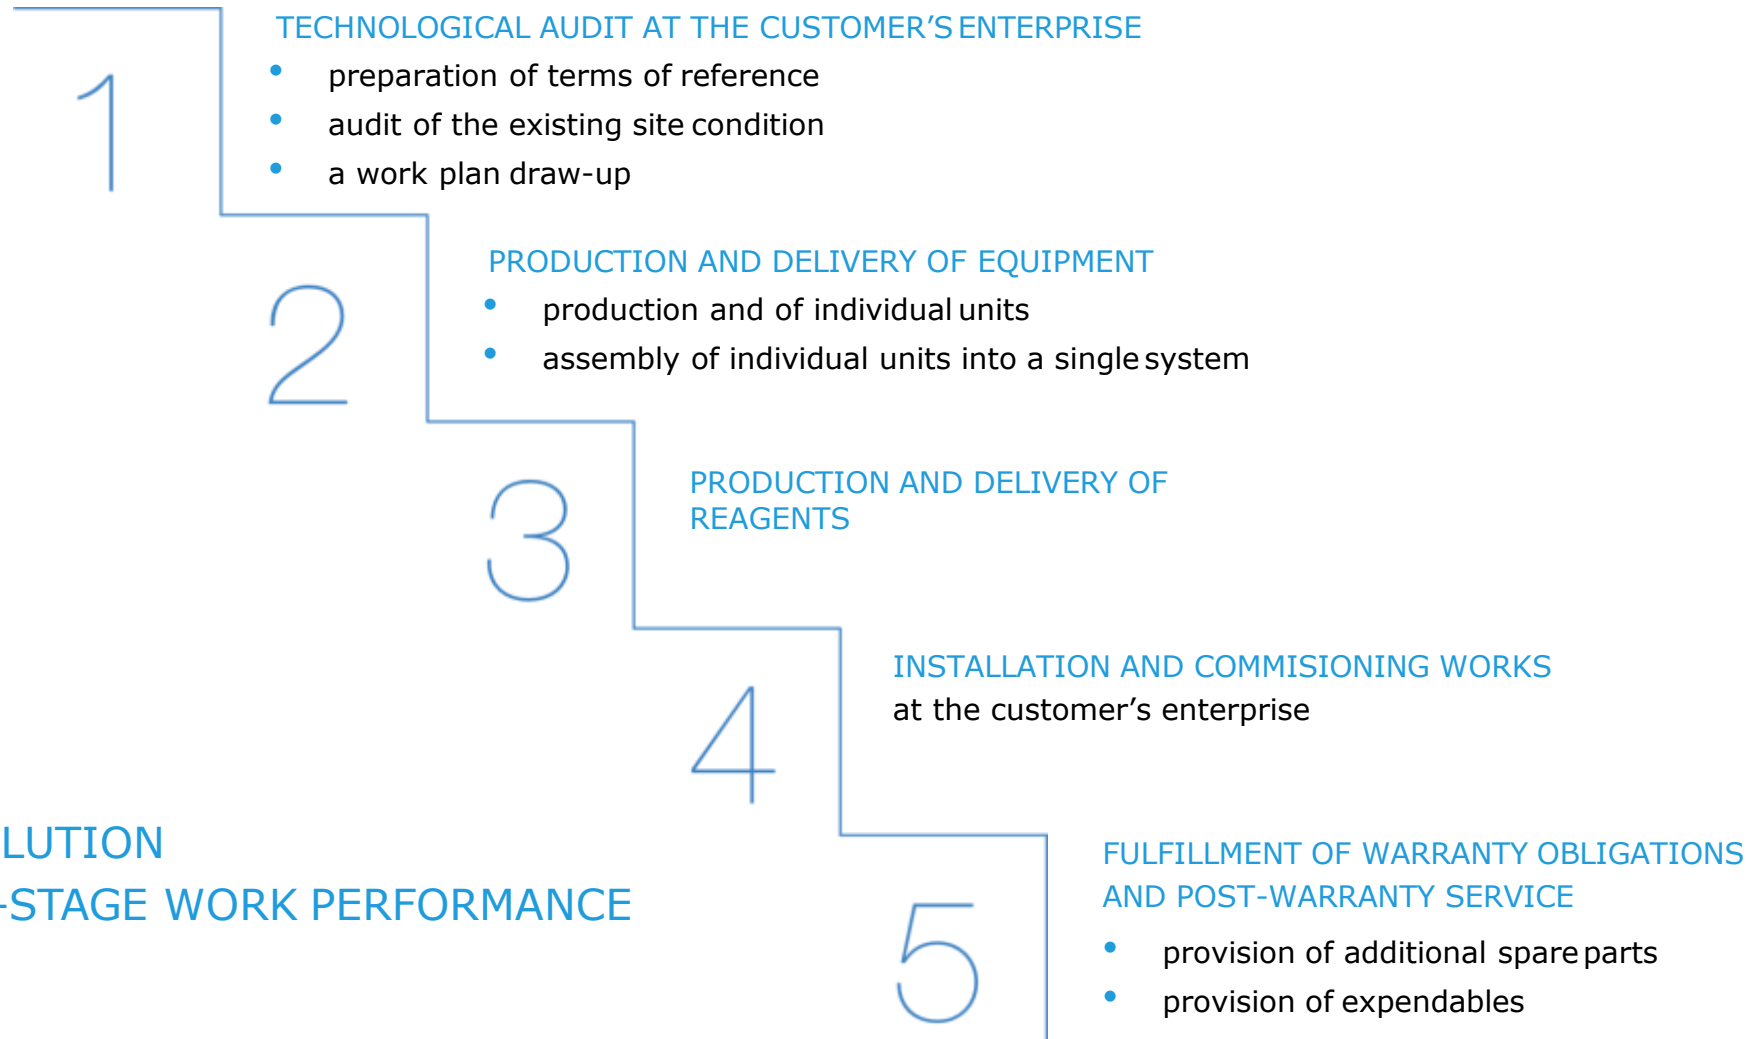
1

TECHNOLOGICAL AUDIT AT THE CUSTOMER'S ENTERPRISE

- preparation of terms of reference
- audit of the existing site condition
- a work plan draw-up

2

PRODUCTION AND DELIVERY OF EQUIPMENT

- production and of individual units
- assembly of individual units into a single system

3

PRODUCTION AND DELIVERY OF REAGENTS

4

INSTALLATION AND COMMISIONING WORKS
at the customer's enterprise

LUTION
-STAGE WORK PERFORMANCE

5

FULFILLMENT OF WARRANTY OBLIGATIONS AND POST-WARRANTY SERVICE

- provision of additional spare parts
- provision of expendables